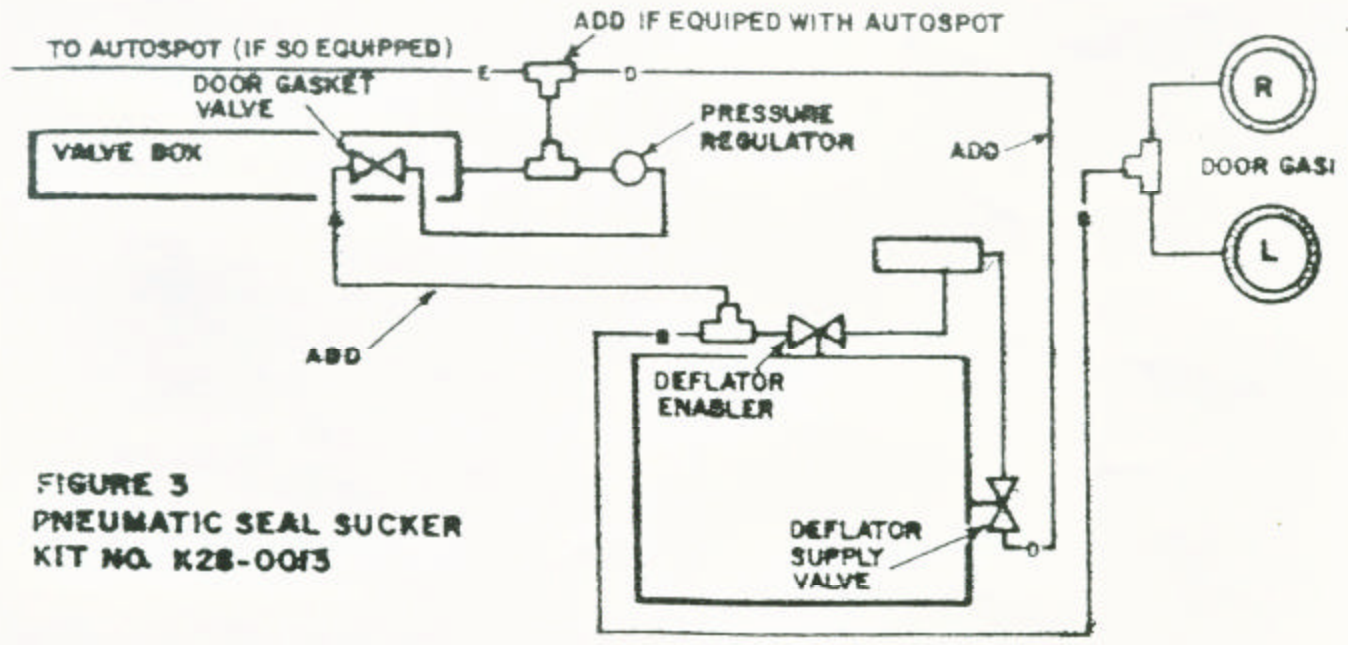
ADD IF EQUIPED WITH AUTOSPOT

TO AUTOSPOT (IF SO EQUIPPED)

E

D

DOOR GASKET VALVE

PRESSURE REGULATOR

VALVE BOX

ADD

R

DOOR GASI

L

A

B

ADD

B

DEFLATOR ENABLER

FIGURE 3
PNEUMATIC SEAL SUCKER
KIT NO. K28-0013

DEFLATOR SUPPLY VALVE

D